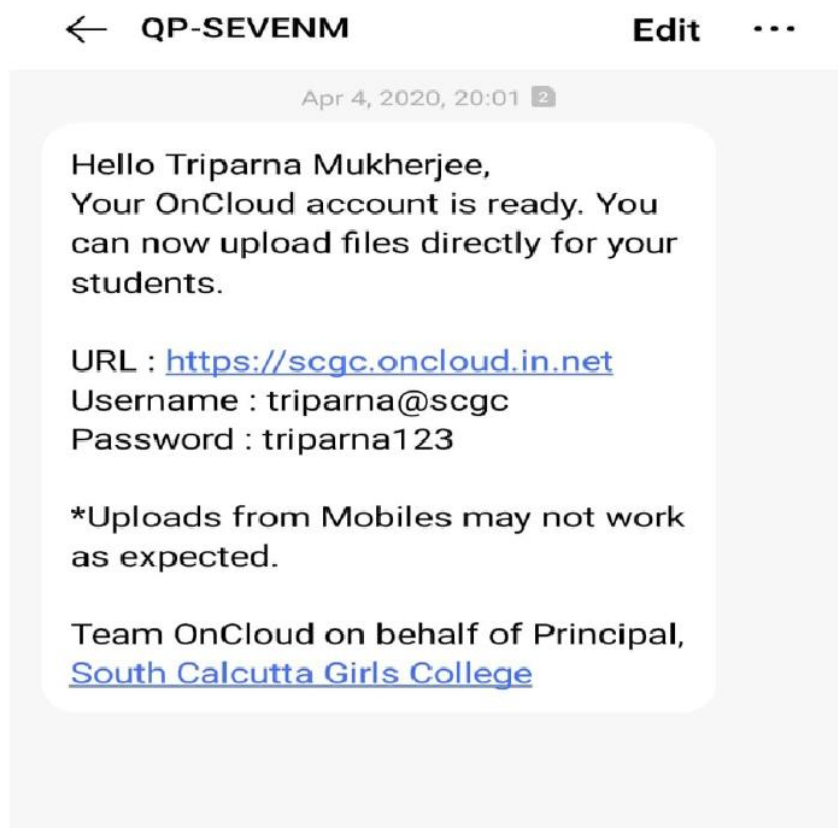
← QP-SEVENM Edit ···

Apr 4, 2020, 20:01 2

Hello Triparna Mukherjee,
Your OnCloud account is ready. You can now upload files directly for your students.

URL : https://scgc.oncloud.in.net
Username : triparna@scgc
Password : triparna123

*Uploads from Mobiles may not work as expected.

Team OnCloud on behalf of Principal,
South Calcutta Girls College